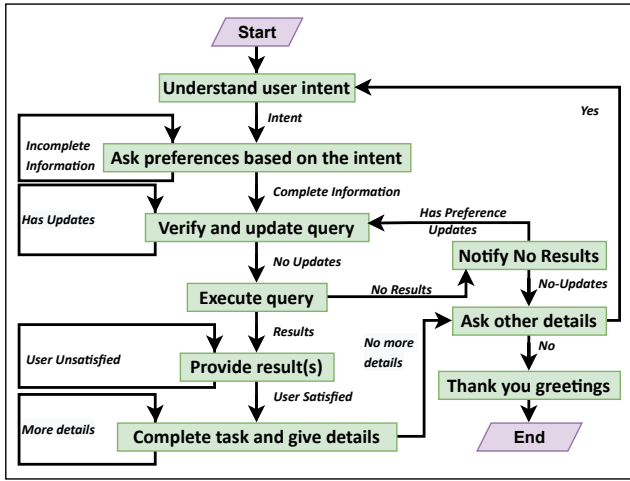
Start

Understand user intent

Yes

Intent

Incomplete Information

Ask preferences based on the intent

Complete Information

Has Updates

Has Preference Updates

Verify and update query

Notify No Results

No Updates

No-Updates

Execute query

No Results

Results

No more details

Ask other details

User Unsatisfied

Provide result(s)

No

User Satisfied

Thank you greetings

More details

Complete task and give details

End